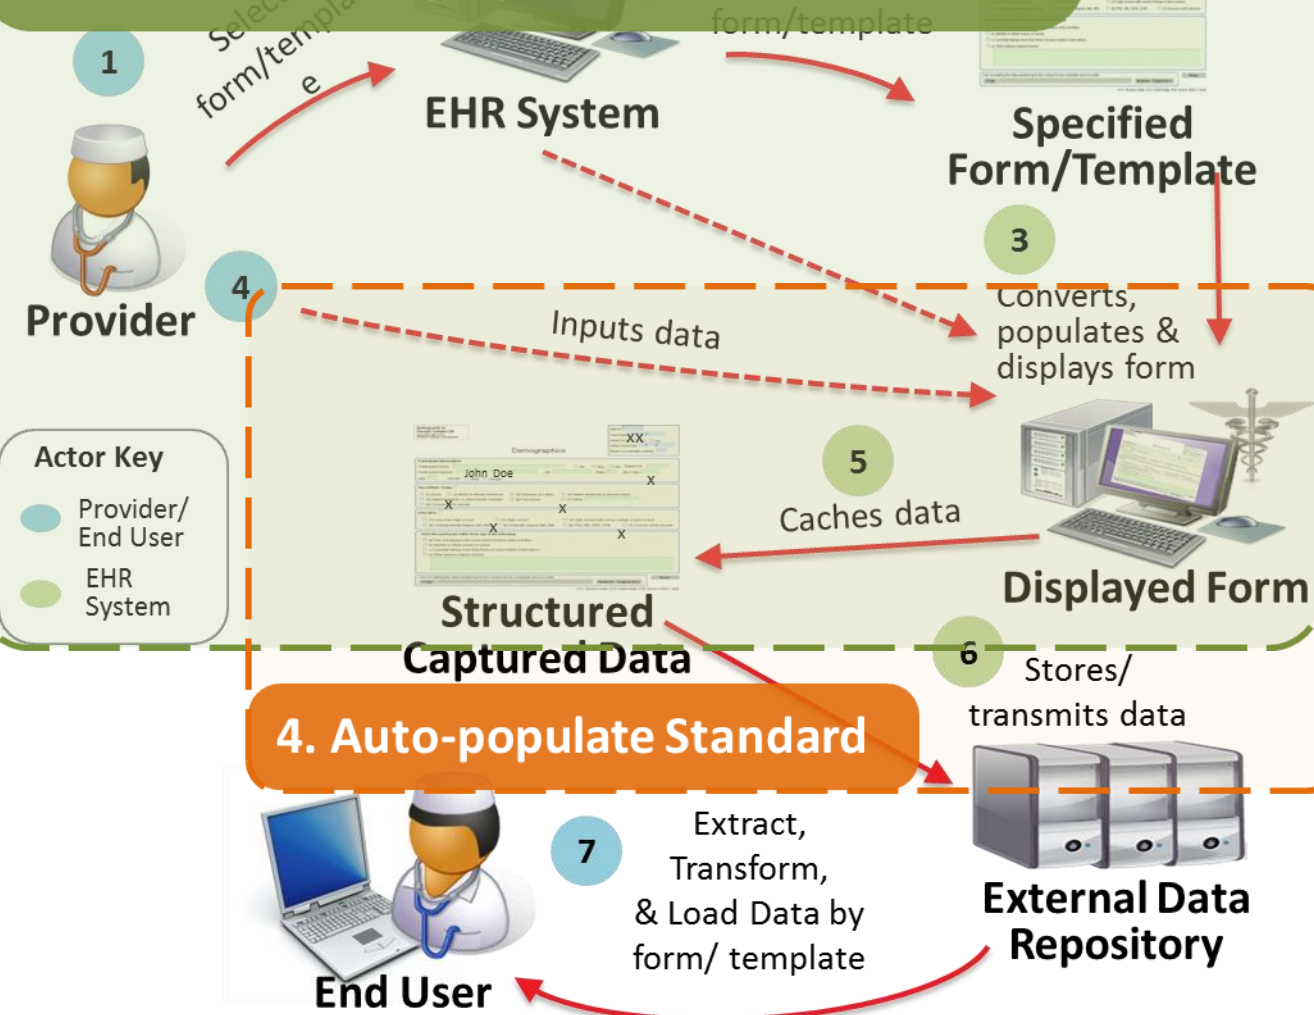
1

Selec form/templat e

EHR System

form/template

Specified Form/Template

3

Converts, populates & displays form

Provider

4

Inputs data

Actor Key

Provider/ End User

EHR System

John Doe

XX

5

Caches data

Displayed Form

Structured Captured Data

6

Stores/ transmits data

4. Auto-populate Standard

7

Extract, Transform, & Load Data by form/ template

External Data Repository

End User